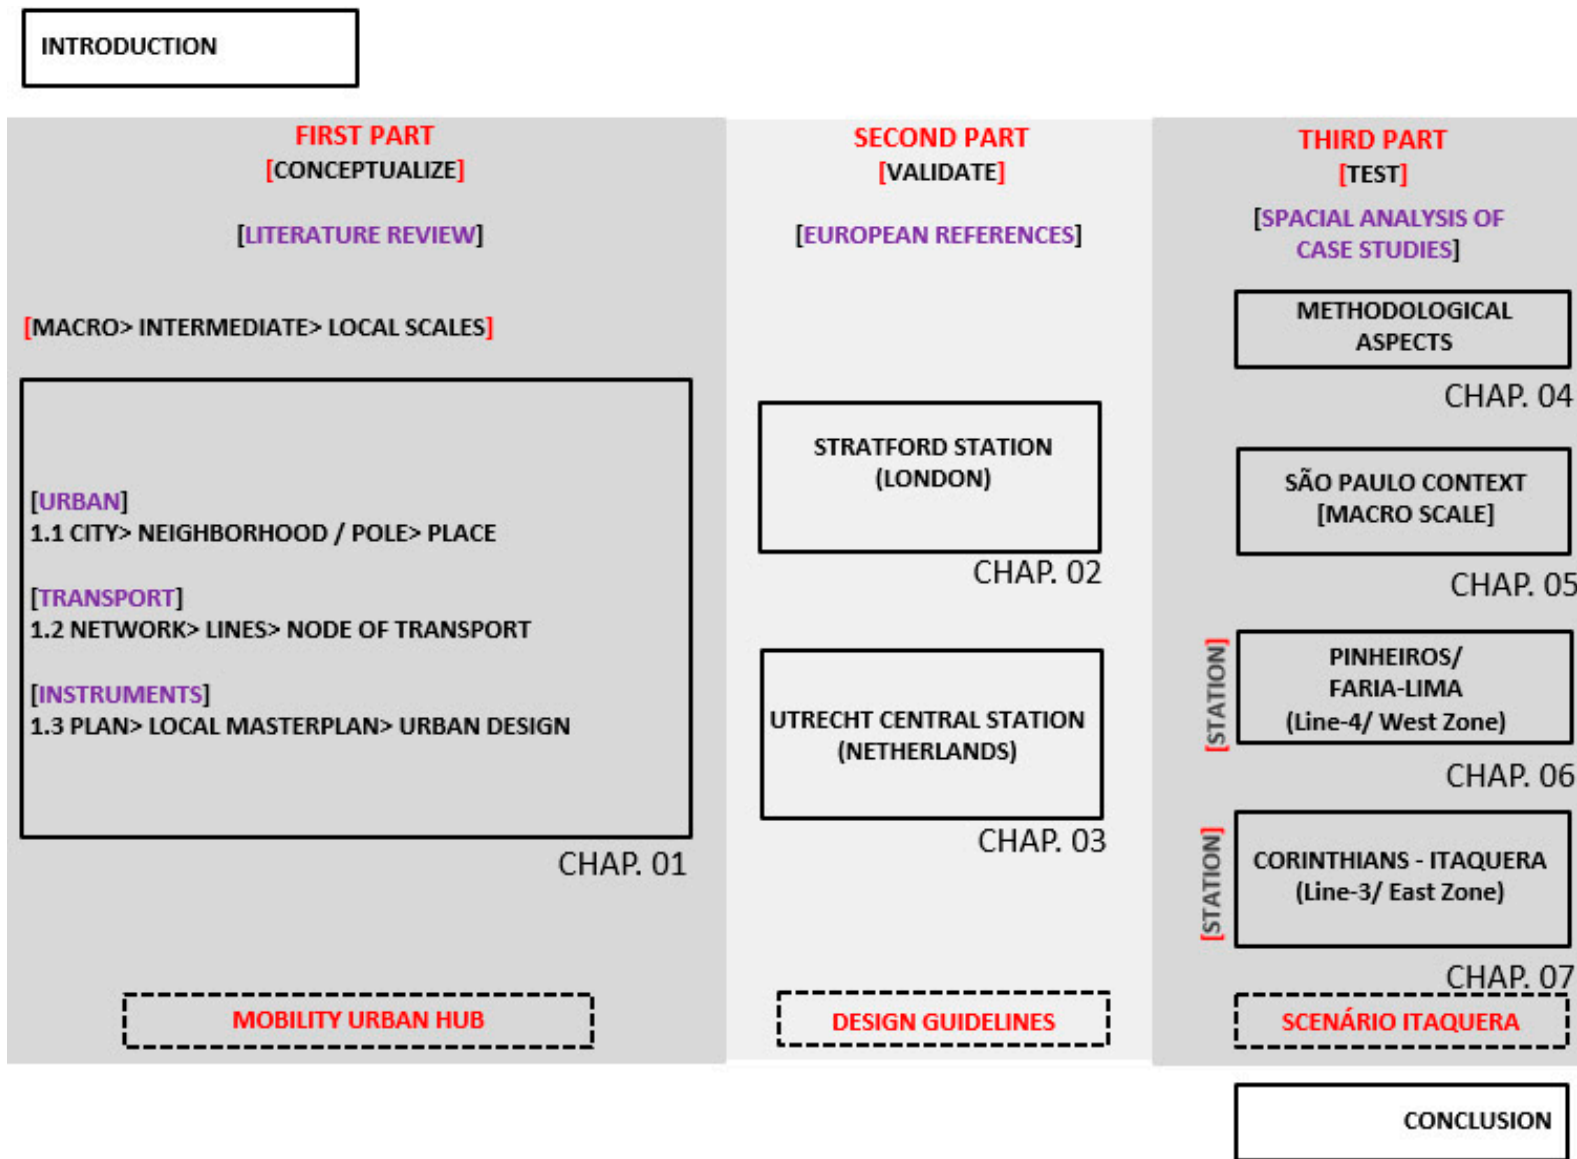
INTRODUCTION

FIRST PART
[CONCEPTUALIZE]

[LITERATURE REVIEW]

[MACRO> INTERMEDIATE> LOCAL SCALES]

[URBAN]
1.1 CITY> NEIGHBORHOOD / POLE> PLACE

[TRANSPORT]
1.2 NETWORK> LINES> NODE OF TRANSPORT

[INSTRUMENTS]
1.3 PLAN> LOCAL MASTERPLAN> URBAN DESIGN

CHAP. 01

MOBILITY URBAN HUB

SECOND PART
[VALIDATE]

[EUROPEAN REFERENCES]

STRATFORD STATION (LONDON)

CHAP. 02

UTRECHT CENTRAL STATION (NETHERLANDS)

CHAP. 03

DESIGN GUIDELINES

THIRD PART
[TEST]

[SPACIAL ANALYSIS OF CASE STUDIES]

METHODOLOGICAL ASPECTS

CHAP. 04

SÃO PAULO CONTEXT [MACRO SCALE]

CHAP. 05

[STATION]

PINHEIROS/ FARIA-LIMA (Line-4/ West Zone)

CHAP. 06

[STATION]

CORINTHIANS - ITAQUERA (Line-3/ East Zone)

CHAP. 07

SCENÁRIO ITAQUERA

CONCLUSION